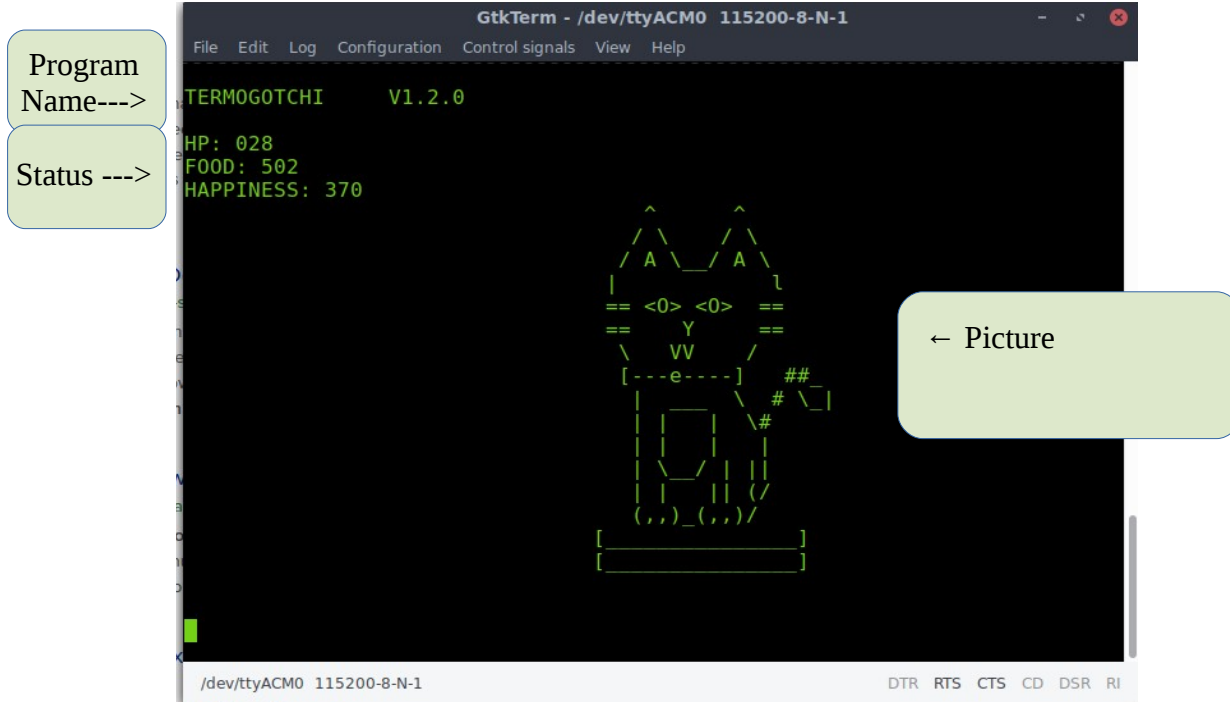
GtkTerm - /dev/ttyACM0 115200-8-N-1

File Edit Log Configuration Control signals View Help

Program Name--->

TERMOGOTCHI V1.2.0

Status --->

HP: 028
FOOD: 502
HAPPINESS: 370

← Picture

/dev/ttyACM0 115200-8-N-1

DTR RTS CTS CD DSR RI